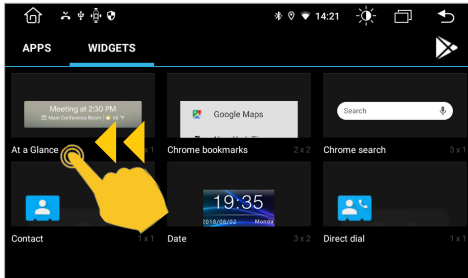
14:21

APPS WIDGETS

Meeting at 2:30 PM
Main Conference Room 16 °F

At a Glance 1 x 1

Google Maps

Chrome bookmarks 2 x 2

Search

Chrome search 3 x 1

Contact 1 x 1

19:35
2018/08/02 Monda

Date 3 x 2

Direct dial 1 x 1